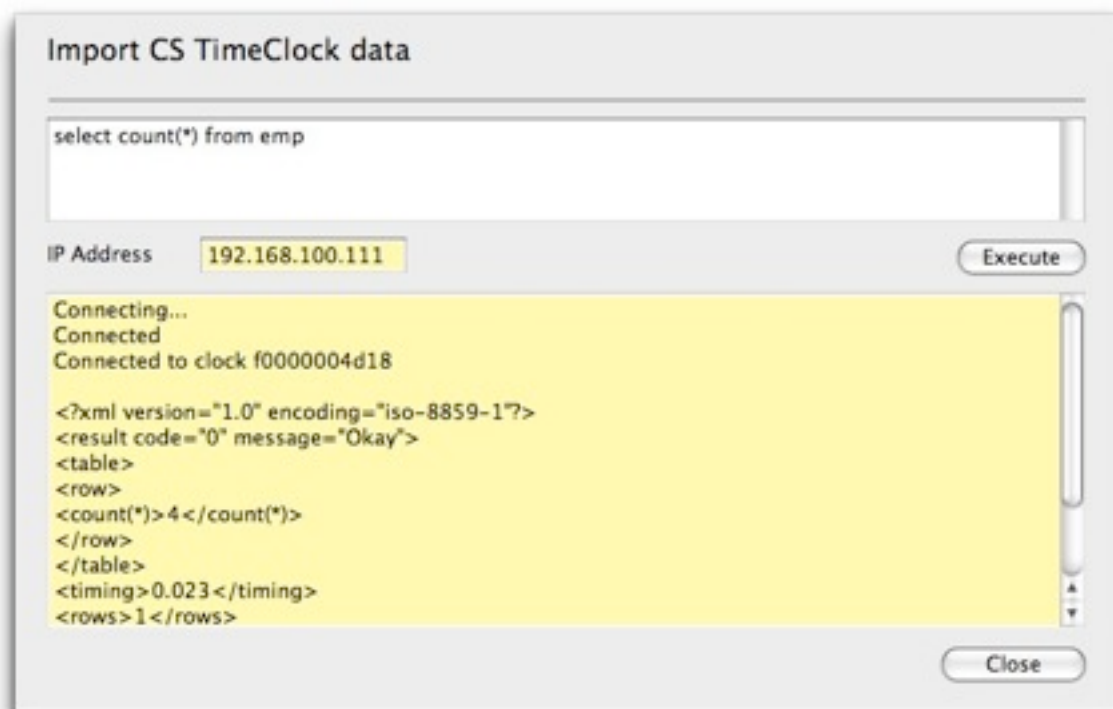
Import CS TimeClock data

select count(*) from emp

IP Address 192.168.100.111

Execute

Connecting...
Connected
Connected to clock f0000004d18

<?xml version="1.0" encoding="iso-8859-1"?>
<result code="0" message="Okay">
<table>
<row>
<count(*)>4</count(*)>
</row>
</table>
<timing>0.023</timing>
<rows>1</rows>

Close